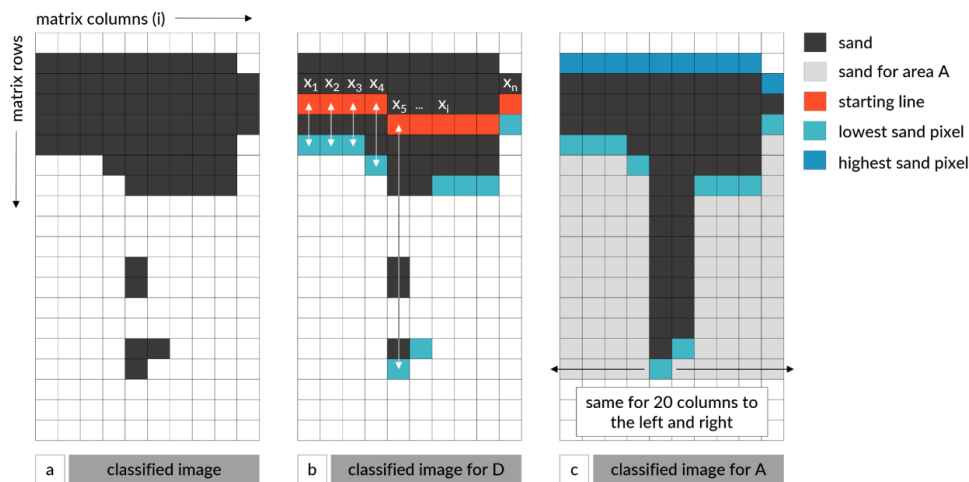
matrix columns (i)

matrix rows

$x_1$ $x_2$ $x_3$ $x_4$ $x_5$ ... $x_i$ $x_n$

same for 20 columns to the left and right

a classified image

b classified image for D

c classified image for A

sand
sand for area A
starting line
lowest sand pixel
highest sand pixel